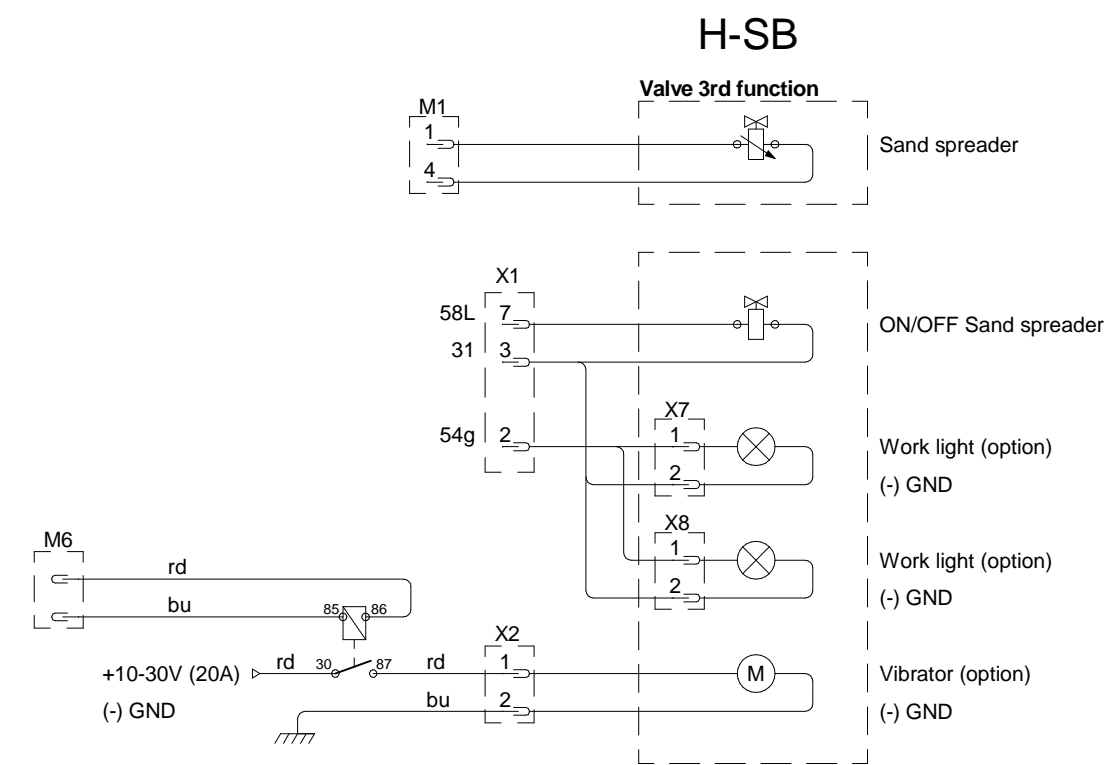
H-SB

Valve 3rd function

M1
1
4

Sand spreader

X1
58L 7
31 3
54g 2

ON/OFF Sand spreader

X7
1
2

Work light (option)
(-) GND

X8
1
2

Work light (option)
(-) GND

M6
rd
bu
85 86

X2
+10-30V (20A) rd 30 87 rd 1
(-) GND bu 2

M

Vibrator (option)
(-) GND